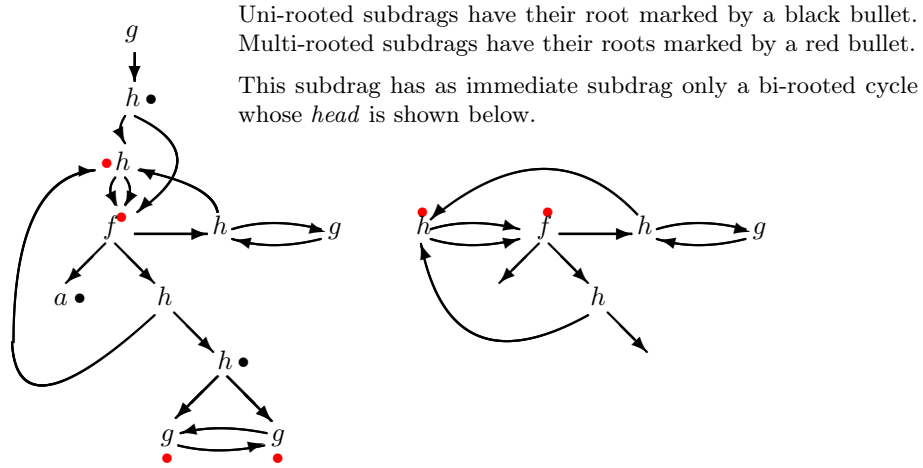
Uni-rooted subdrags have their root marked by a black bullet. Multi-rooted subdrags have their roots marked by a red bullet.

This subdrag has as immediate subdrag only a bi-rooted cycle whose *head* is shown below.

$g$
$h$
$h$
$f$
$h$
$g$
$a$
$h$
$h$
$g$
$g$

$h$
$f$
$h$
$g$
$h$